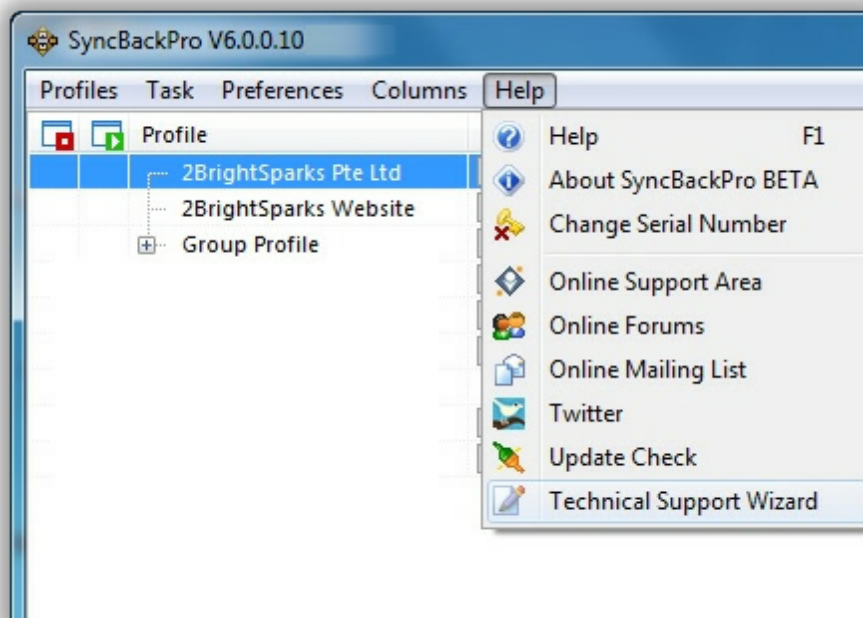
SyncBackPro V6.0.0.10

Profiles Task Preferences Columns Help

Profile

2BrightSparks Pte Ltd
2BrightSparks Website
Group Profile

Help F1
About SyncBackPro BETA
Change Serial Number
Online Support Area
Online Forums
Online Mailing List
Twitter
Update Check
Technical Support Wizard